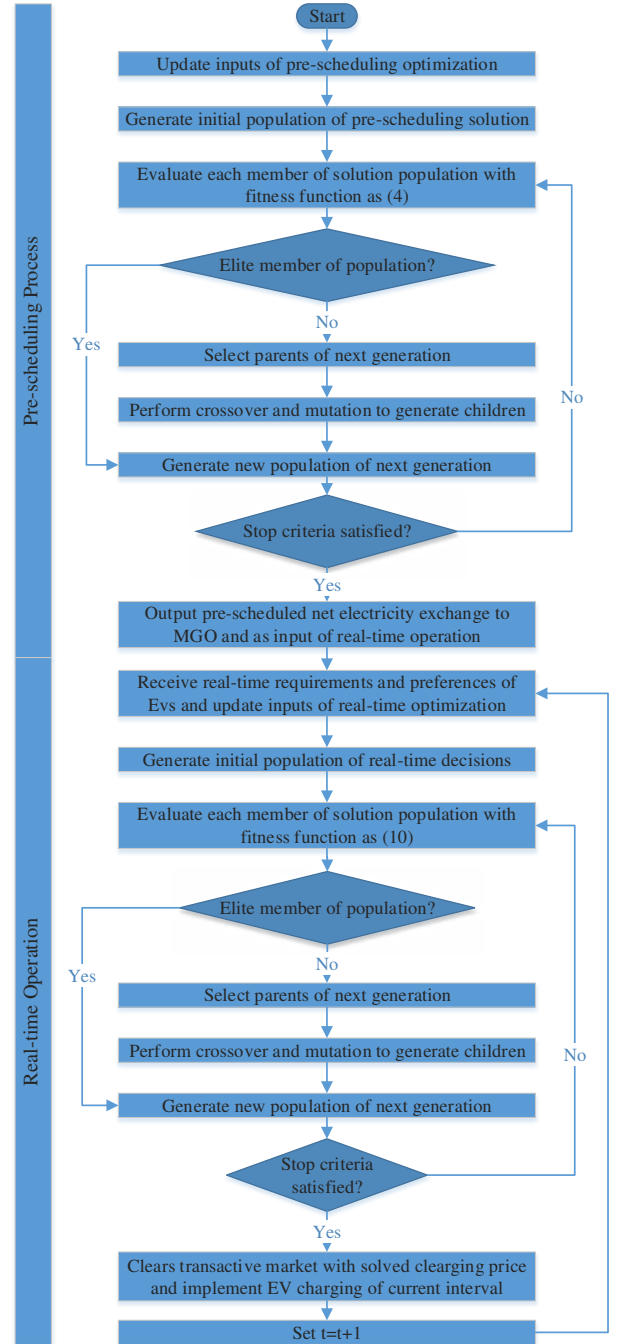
Pre-scheduling Process

Start

Update inputs of pre-scheduling optimization

Generate initial population of pre-scheduling solution

Evaluate each member of solution population with fitness function as (4)

Elite member of population?

Yes

No

Select parents of next generation

Perform crossover and mutation to generate children

Generate new population of next generation

No

Stop criteria satisfied?

Yes

Output pre-scheduled net electricity exchange to MGO and as input of real-time operation

Real-time Operation

Receive real-time requirements and preferences of Evs and update inputs of real-time optimization

Generate initial population of real-time decisions

Evaluate each member of solution population with fitness function as (10)

Elite member of population?

Yes

No

Select parents of next generation

Perform crossover and mutation to generate children

Generate new population of next generation

No

Stop criteria satisfied?

Yes

Clears transactive market with solved clearging price and implement EV charging of current interval

Set t=t+1